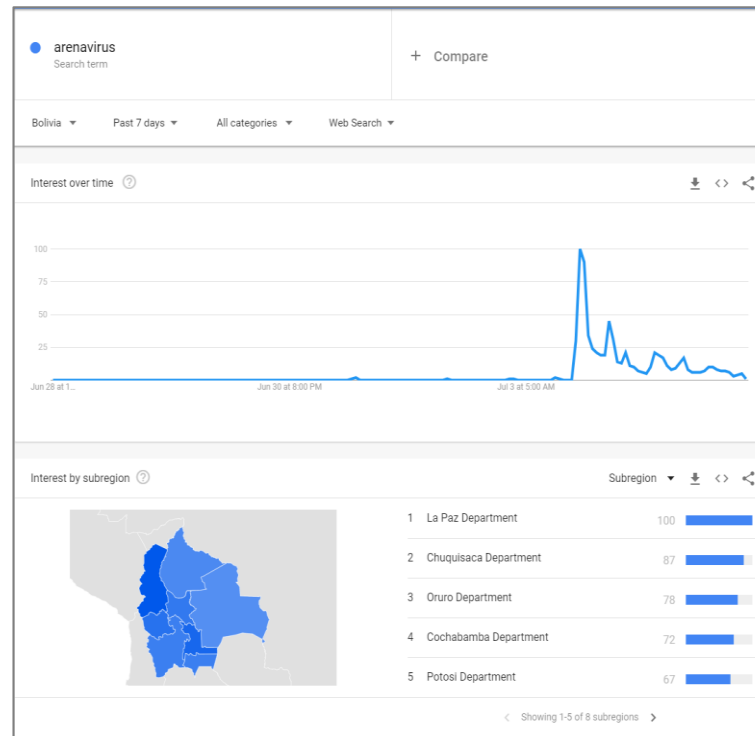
arenavirus
Search term

+ Compare

Bolivia ▾ Past 7 days ▾ All categories ▾ Web Search ▾

Interest over time ?

100
75
50
25

Jun 28 at 1... Jun 30 at 8:00 PM Jul 3 at 5:00 AM

Interest by subregion ?

Subregion ▾

| | | |
|---|---|---|
| 1 | La Paz Department | 100 |
| 2 | Chuquisaca Department | 87 |
| 3 | Oruro Department | 78 |
| 4 | Cochabamba Department | 72 |
| 5 | Potosi Department | 67 |

‹ Showing 1-5 of 8 subregions ›